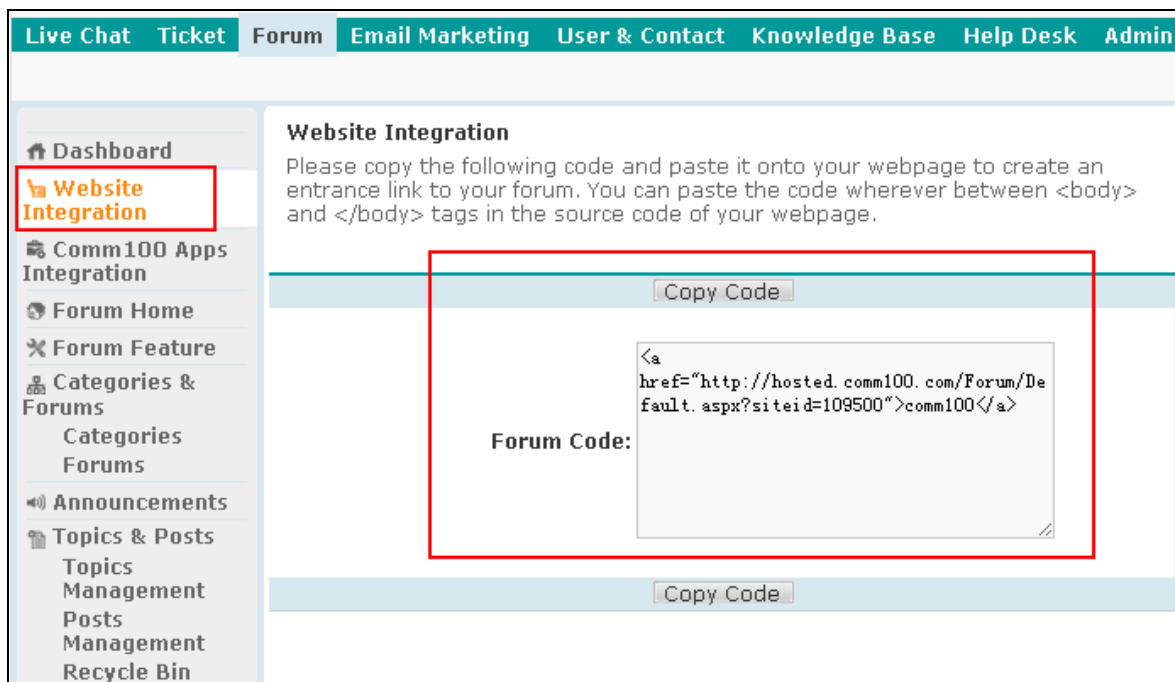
Live Chat Ticket Forum Email Marketing User & Contact Knowledge Base Help Desk Admin

Dashboard
Website Integration
Comm100 Apps Integration
Forum Home
Forum Feature
Categories & Forums
Categories
Forums
Announcements
Topics & Posts
Topics Management
Posts Management
Recycle Bin

Website Integration

Please copy the following code and paste it onto your webpage to create an entrance link to your forum. You can paste the code wherever between <body> and </body> tags in the source code of your webpage.

Copy Code

Forum Code:

<a href="http://hosted.comm100.com/Forum/Default.aspx?siteid=109500">comm100</a>

Copy Code